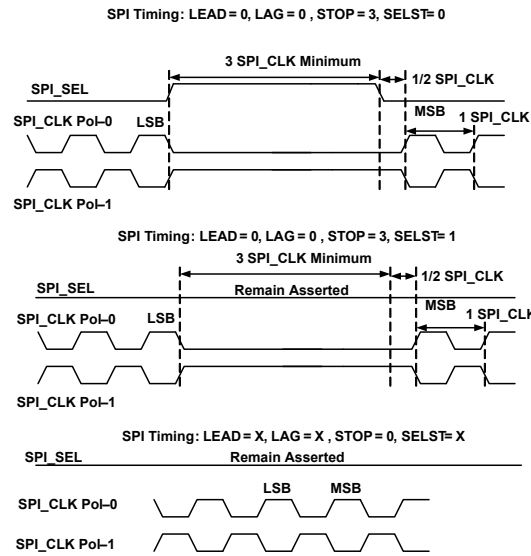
SPI Timing: LEAD = 0, LAG = 0 , STOP = 3, SELST= 0

3 SPI_CLK Minimum

SPI_SEL

1/2 SPI_CLK

SPI_CLK Pol–0

LSB

MSB

1 SPI_CLK

SPI_CLK Pol–1

SPI Timing: LEAD = 0, LAG = 0 , STOP = 3, SELST= 1

3 SPI_CLK Minimum

SPI_SEL

1/2 SPI_CLK

Remain Asserted

MSB

SPI_CLK Pol–0

LSB

1 SPI_CLK

SPI_CLK Pol–1

SPI Timing: LEAD = X, LAG = X , STOP = 0, SELST= X

SPI_SEL

Remain Asserted

LSB

MSB

SPI_CLK Pol–0

SPI_CLK Pol–1